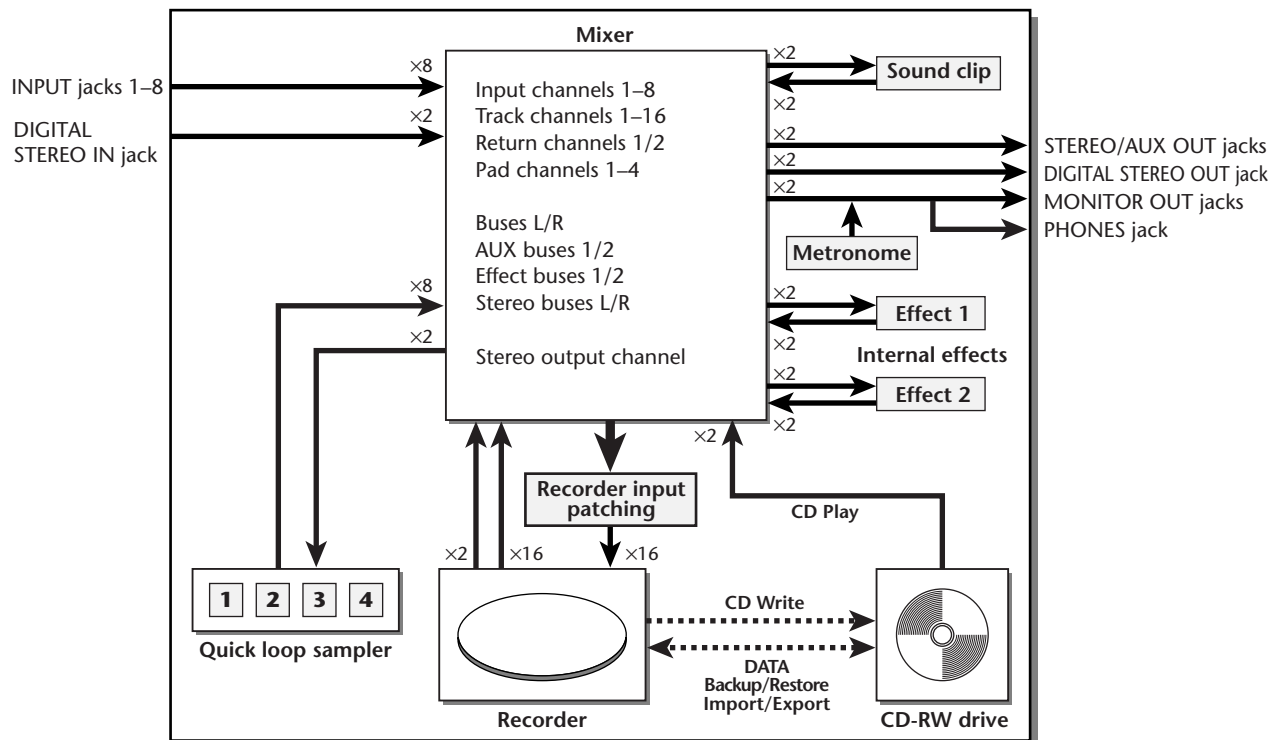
Mixer

INPUT jacks 1–8
DIGITAL STEREO IN jack

×8
×2

Input channels 1–8
Track channels 1–16
Return channels 1/2
Pad channels 1–4

Buses L/R
AUX buses 1/2
Effect buses 1/2
Stereo buses L/R

Stereo output channel

×2
Sound clip
×2

×2
×2
×2

STEREO/AUX OUT jacks
DIGITAL STEREO OUT jack
MONITOR OUT jacks
PHONES jack

Metronome

×8
×2

×2
Effect 1
×2
Internal effects
×2
Effect 2
×2

×2

Recorder input patching

CD Play

×2
×16
×16

1 2 3 4
Quick loop sampler

CD Write

DATA
Backup/Restore
Import/Export

Recorder

CD-RW drive